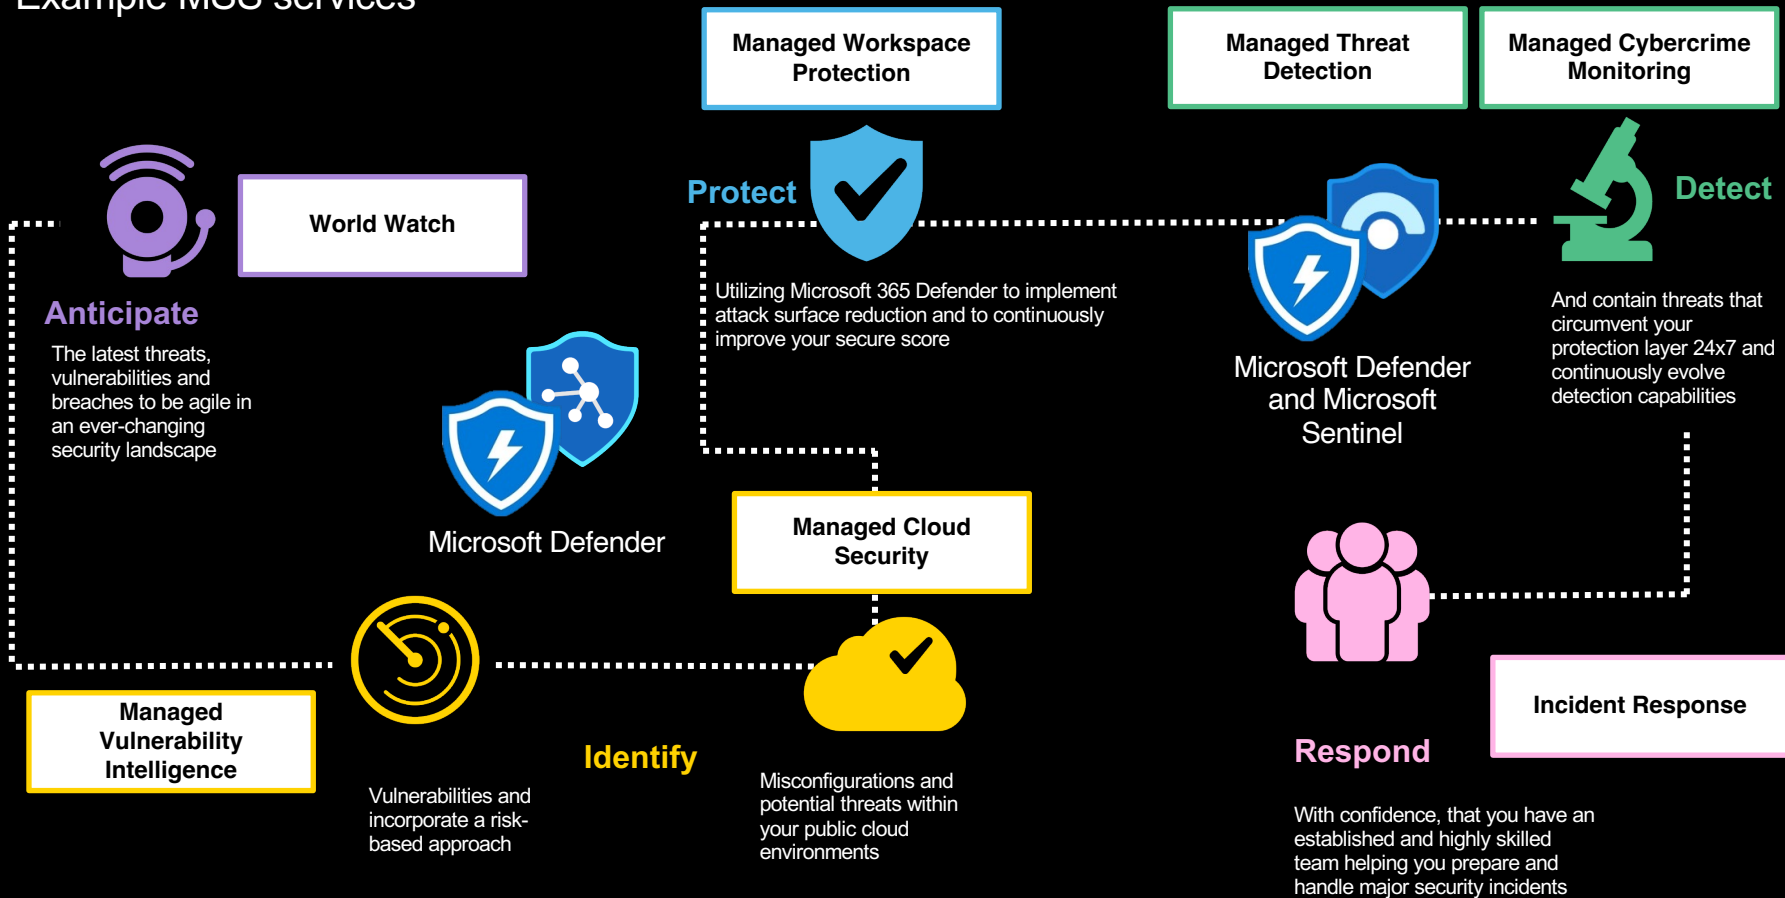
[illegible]

Managed Workspace Protection

Managed Threat Detection

Managed Cybercrime Monitoring

World Watch

Anticipate

The latest threats, vulnerabilities and breaches to be agile in an ever-changing security landscape

Protect

Utilizing Microsoft 365 Defender to implement attack surface reduction and to continuously improve your secure score

Microsoft Defender and Microsoft Sentinel

Detect

And contain threats that circumvent your protection layer 24x7 and continuously evolve detection capabilities

Microsoft Defender

Managed Cloud Security

Managed Vulnerability Intelligence

Identify

Vulnerabilities and incorporate a risk-based approach

Misconfigurations and potential threats within your public cloud environments

Incident Response

Respond

With confidence, that you have an established and highly skilled team helping you prepare and handle major security incidents